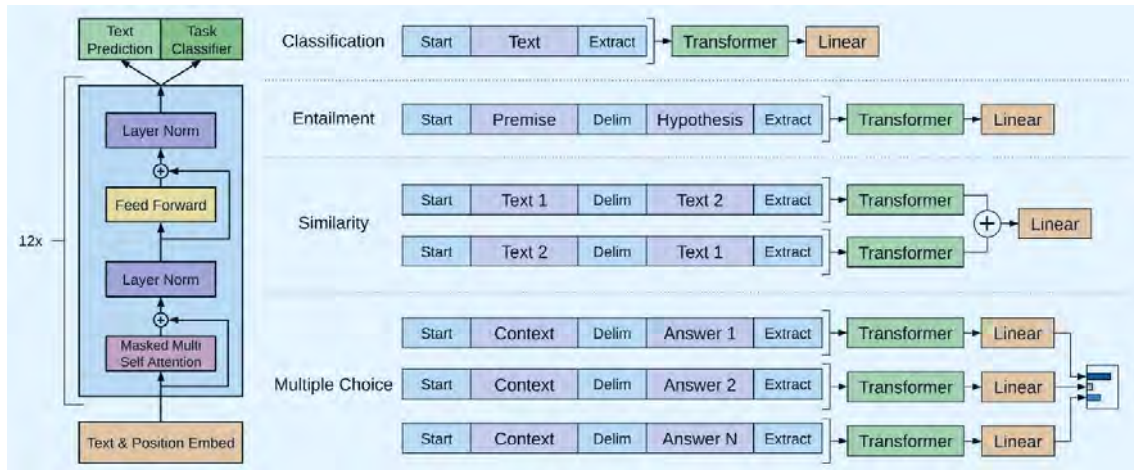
Text Prediction
Task Classifier
12x
Layer Norm
Feed Forward
Layer Norm
Masked Multi Self Attention
Text & Position Embed

Classification
Start | Text | Extract → Transformer → Linear

Entailment
Start | Premise | Delim | Hypothesis | Extract → Transformer → Linear

Similarity
Start | Text 1 | Delim | Text 2 | Extract → Transformer
Start | Text 2 | Delim | Text 1 | Extract → Transformer
→ Linear

Multiple Choice
Start | Context | Delim | Answer 1 | Extract → Transformer → Linear
Start | Context | Delim | Answer 2 | Extract → Transformer → Linear
Start | Context | Delim | Answer N | Extract → Transformer → Linear